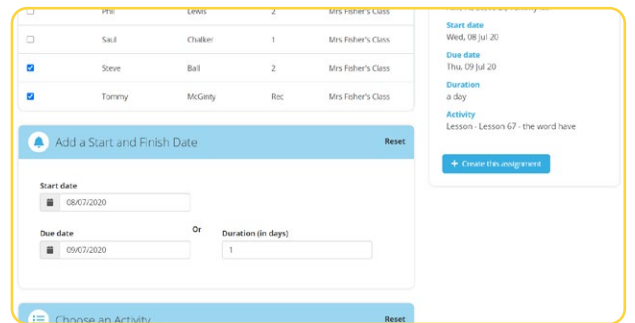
| | Phil | Lewis | 2 | Mrs Fisher's Class |
|---|---|---|---|---|
| | Saul | Chalker | 1 | Mrs Fisher's Class |
| ☑ | Steve | Bail | 2 | Mrs Fisher's Class |
| ☑ | Tommy | McGinty | Rec | Mrs Fisher's Class |

Add a Start and Finish Date

Reset

Start date

08/07/2020

Due date

09/07/2020

Or

Duration (in days)

1

Choose an Activity

Reset

Start date

Wed, 08 Jul 20

Due date

Thu, 09 Jul 20

Duration

a day

Activity

Lesson - Lesson 67 - the word have

+ Create this assignment